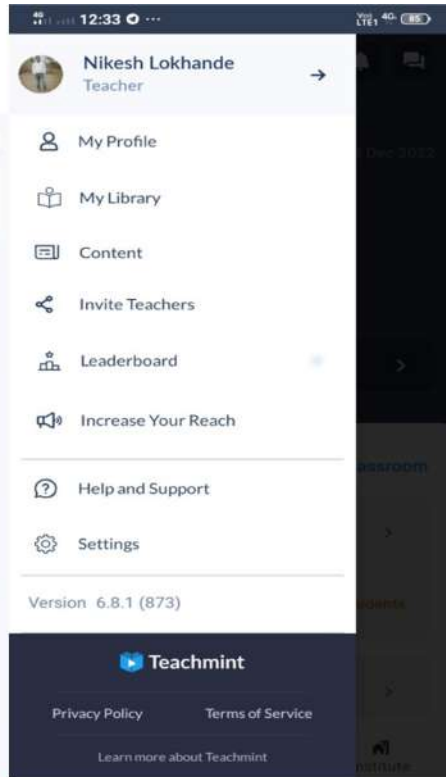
12:33

Nikesh Lokhande
Teacher

My Profile

My Library

Content

Invite Teachers

Leaderboard

Increase Your Reach

Help and Support

Settings

Version 6.8.1 (873)

Teachmint

Privacy Policy

Terms of Service

Learn more about Teachmint

Dec 2022

ssroom

dents

nstitute